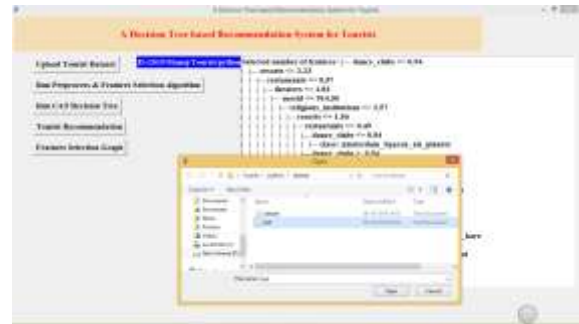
A Decision Tree based Recommendation System for Tourists

Upload Tourist Dataset

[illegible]

Run Preprocess & Features Selection Algorithm

Run C4.5 Decision Tree

Tourist Recommendation

Features Selection Graph

Selected number of features : |--- dance_clubs <= 0.94
|--- resorts <= 2.22
| |--- restaurants <= 0.87
| | |--- theatres <= 1.61
| | | |--- mosid <= 79.420
| | | | |--- religious_institutions <= 1.51
| | | | | |--- resorts <= 1.56
| | | | | | |--- restaurants <= 0.49
| | | | | | | |--- dance_clubs <= 0.84
| | | | | | | | |--- class: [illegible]
| | | | | | | |--- dance_clubs > 0.84

Open

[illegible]

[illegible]

Open Cancel